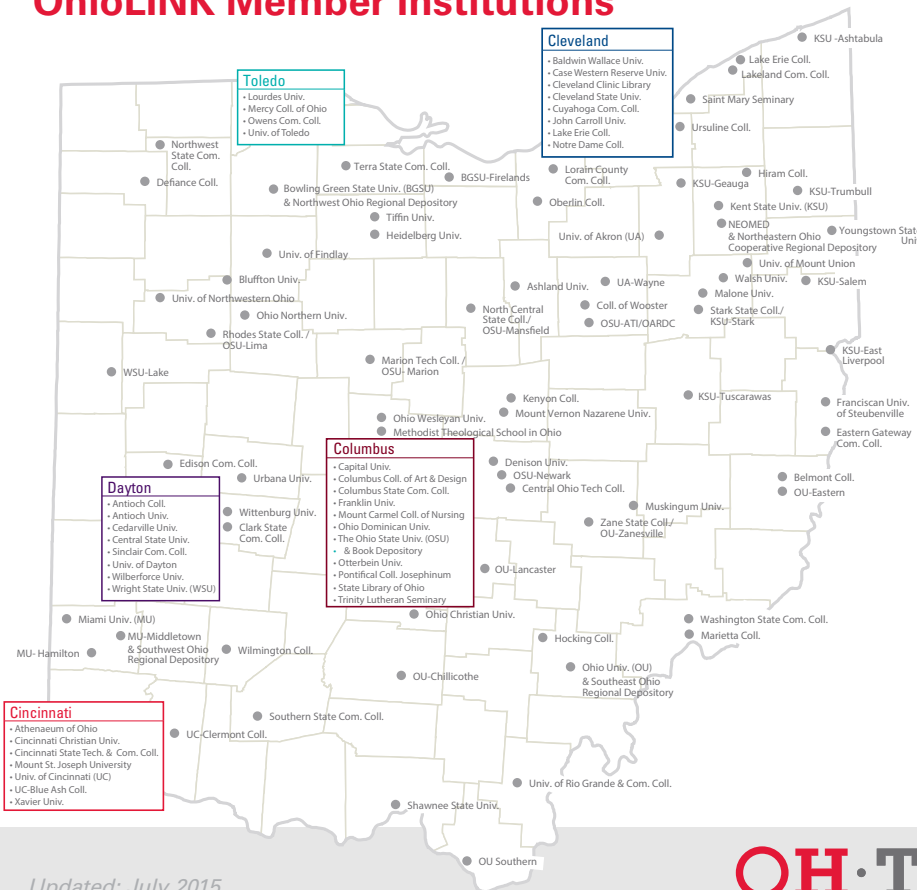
OhioLINK Member Institutions

Cleveland
• Baldwin Wallace Univ.
• Case Western Reserve Univ.
• Cleveland Clinic Library
• Cleveland State Univ.
• Cuyahoga Com. Coll.
• John Carroll Univ.
• Lake Erie Coll.
• Notre Dame Coll.

Toledo
• Lourdes Univ.
• Mercy Coll. of Ohio
• Owens Com. Coll.
• Univ. of Toledo

KSU -Ashtabula
Lake Erie Coll.
Lakeland Com. Coll.
Saint Mary Seminary
Ursuline Coll.
Northwest State Com. Coll.
Defiance Coll.
Terra State Com. Coll.
BGSU-Firelands
Lorain County Com. Coll.
KSU-Geauga
Hiram Coll.
KSU-Trumbull
Bowling Green State Univ. (BGSU) & Northwest Ohio Regional Depository
Oberlin Coll.
Kent State Univ. (KSU)
Tiffin Univ.
Heidelberg Univ.
NEOMED & Northeastern Ohio Cooperative Regional Depository
Youngstown State Univ.
Univ. of Akron (UA)
Univ. of Findlay
Univ. of Mount Union
Bluffton Univ.
Walsh Univ.
KSU-Salem
Ashland Univ.
UA-Wayne
Malone Univ.
Univ. of Northwestern Ohio
North Central State Coll./ OSU-Mansfield
Coll. of Wooster
Stark State Coll./ KSU-Stark
Ohio Northern Univ.
OSU-ATI/OARDC
Rhodes State Coll. / OSU-Lima
KSU-East Liverpool
Marion Tech Coll. / OSU- Marion
WSU-Lake
Kenyon Coll.
KSU-Tuscarawas
Franciscan Univ. of Steubenville
Mount Vernon Nazarene Univ.
Ohio Wesleyan Univ.
Methodist Theological School in Ohio
Eastern Gateway Com. Coll.

Columbus
• Capital Univ.
• Columbus Coll. of Art & Design
• Columbus State Com. Coll.
• Franklin Univ.
• Mount Carmel Coll. of Nursing
• Ohio Dominican Univ.
• The Ohio State Univ. (OSU)
• & Book Depository
• Otterbein Univ.
• Pontifical Coll. Josephinum
• State Library of Ohio
• Trinity Lutheran Seminary

Edison Com. Coll.
Urbana Univ.
Denison Univ.
OSU-Newark
Central Ohio Tech Coll.
Belmont Coll.
OU-Eastern

Dayton
• Antioch Coll.
• Antioch Univ.
• Cedarville Univ.
• Central State Univ.
• Sinclair Com. Coll.
• Univ. of Dayton
• Wilberforce Univ.
• Wright State Univ. (WSU)

Wittenburg Univ.
Clark State Com. Coll.
Muskingum Univ.
Zane State Coll./ OU-Zanesville
OU-Lancaster
Miami Univ. (MU)
Ohio Christian Univ.
Washington State Com. Coll.
MU-Middletown & Southwest Ohio Regional Depository
Marietta Coll.
Hocking Coll.
MU- Hamilton
Wilmington Coll.
Ohio Univ. (OU) & Southeast Ohio Regional Depository
OU-Chillicothe

Cincinnati
• Athenaeum of Ohio
• Cincinnati Christian Univ.
• Cincinnati State Tech. & Com. Coll.
• Mount St. Joseph University
• Univ. of Cincinnati (UC)
• UC-Blue Ash Coll.
• Xavier Univ.

Southern State Com. Coll.
UC-Clermont Coll.
Univ. of Rio Grande & Com. Coll.
Shawnee State Univ.
OU Southern

Updated: July 2015
OH·T